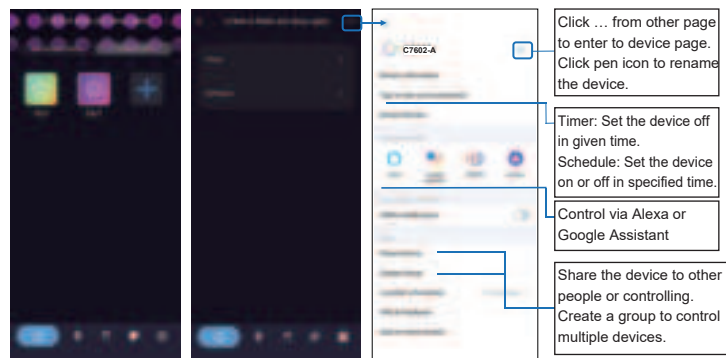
C7602-A

Click … from other page to enter to device page. Click pen icon to rename the device.

Timer: Set the device off in given time.
Schedule: Set the device on or off in specified time.

Control via Alexa or Google Assistant

Share the device to other people or controlling.
Create a group to control multiple devices.